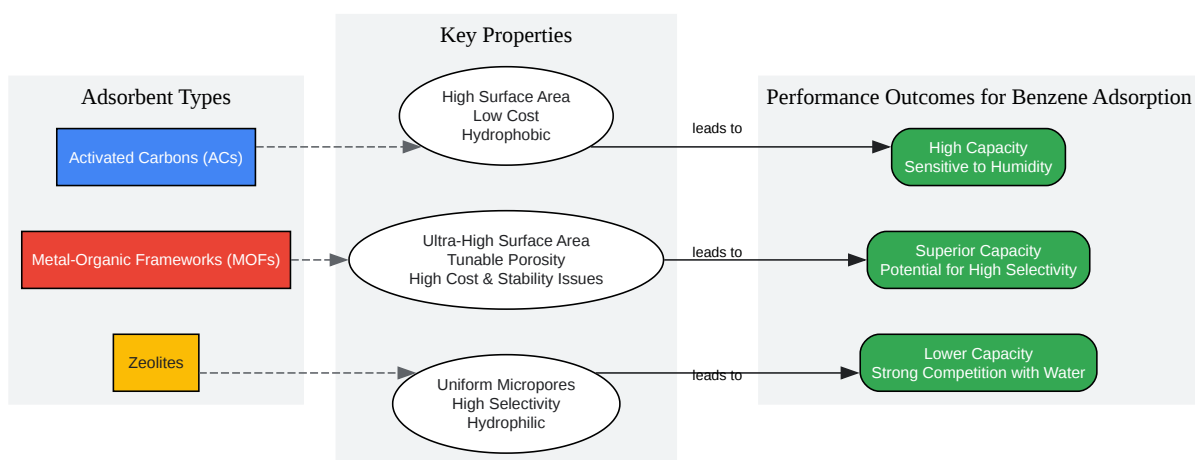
Adsorbent Types

Activated Carbons (ACs)

Metal-Organic Frameworks (MOFs)

Zeolites

Key Properties

High Surface Area
Low Cost
Hydrophobic

Ultra-High Surface Area
Tunable Porosity
High Cost & Stability Issues

Uniform Micropores
High Selectivity
Hydrophilic

leads to

leads to

leads to

Performance Outcomes for Benzene Adsorption

High Capacity
Sensitive to Humidity

Superior Capacity
Potential for High Selectivity

Lower Capacity
Strong Competition with Water